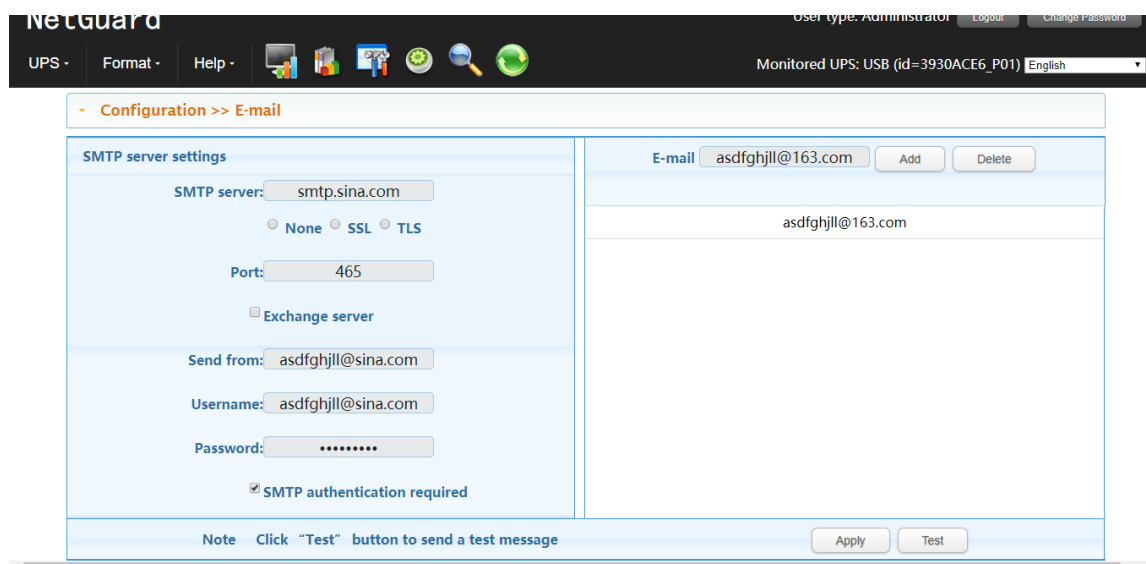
NetGuard

User type: Administrator Logout Change Password

UPS - Format - Help -

Monitored UPS: USB (id=3930ACE6_P01) English

Configuration >> E-mail

SMTP server settings

SMTP server: smtp.sina.com

None SSL TLS

Port: 465

Exchange server

Send from: asdfghjll@sina.com

Username: asdfghjll@sina.com

Password: •••••••••

SMTP authentication required

E-mail asdfghjll@163.com Add Delete

asdfghjll@163.com

Note Click "Test" button to send a test message

Apply Test